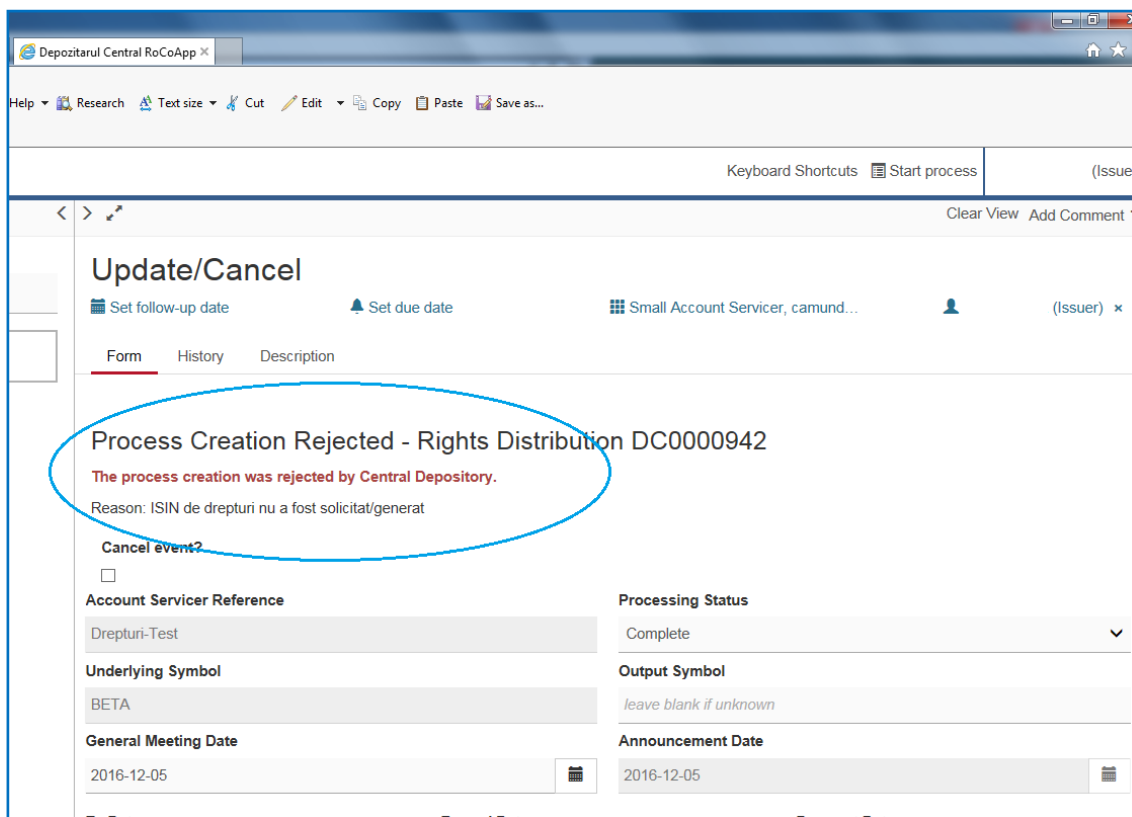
Depozitarul Central RoCoApp ×

Help ▾ Research Text size ▾ Cut Edit ▾ Copy Paste Save as...

Keyboard Shortcuts Start process (Issue

Clear View Add Comment

Update/Cancel

Set follow-up date Set due date Small Account Servicer, camund... (Issuer) ×

Form History Description

Process Creation Rejected - Rights Distribution DC0000942

The process creation was rejected by Central Depository.

Reason: ISIN de drepturi nu a fost solicitat/generat

Cancel event?

Account Servicer Reference
Drepturi-Test

Processing Status
Complete

Underlying Symbol
BETA

Output Symbol
leave blank if unknown

General Meeting Date
2016-12-05

Announcement Date
2016-12-05